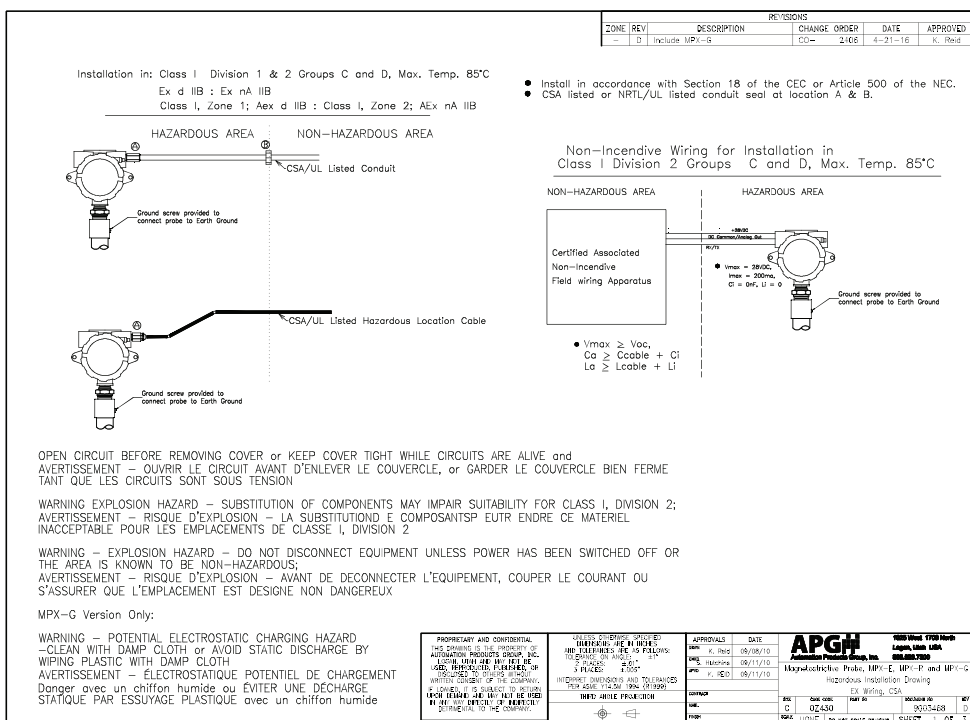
| REVISIONS | | | | | |
|---|---|---|---|---|---|
| ZONE | REV | DESCRIPTION | CHANGE ORDER | DATE | APPROVED |
| — | D | Include MPX-G | CO— 2406 | 4-21-16 | K. Reid |

Installation in: Class I Division 1 & 2 Groups C and D, Max. Temp. 85°C
Ex d IIB : Ex nA IIB
Class I, Zone 1; Aex d IIB : Class I, Zone 2; AEx nA IIB

HAZARDOUS AREA

NON-HAZARDOUS AREA

A

B

CSA/UL Listed Conduit

Ground screw provided to connect probe to Earth Ground

A

CSA/UL Listed Hazardous Location Cable

Ground screw provided to connect probe to Earth Ground

• Install in accordance with Section 18 of the CEC or Article 500 of the NEC.
• CSA listed or NRTL/UL listed conduit seal at location A & B.

Non-Incendive Wiring for Installation in
Class I Division 2 Groups C and D, Max. Temp. 85°C

NON-HAZARDOUS AREA

HAZARDOUS AREA

Certified Associated Non-Incendive Field wiring Apparatus

+28VDC
DC Common/Analog Out
RX/TX

• Vmax = 28VDC, Imax = 200ma, Ci = 0nF, Li = 0

Ground screw provided to connect probe to Earth Ground

• Vmax $\geq$ Voc,
Ca $\geq$ Ccable + Ci
La $\geq$ Lcable + Li

OPEN CIRCUIT BEFORE REMOVING COVER or KEEP COVER TIGHT WHILE CIRCUITS ARE ALIVE and
AVERTISSEMENT — OUVRIR LE CIRCUIT AVANT D'ENLEVER LE COUVERCLE, or GARDER LE COUVERCLE BIEN FERME TANT QUE LES CIRCUITS SONT SOUS TENSION

WARNING EXPLOSION HAZARD — SUBSTITUTION OF COMPONENTS MAY IMPAIR SUITABILITY FOR CLASS I, DIVISION 2;
AVERTISSEMENT — RISQUE D'EXPLOSION — LA SUBSTITUTIOND E COMPOSANTSP EUTR ENDRE CE MATERIEL INACCEPTABLE POUR LES EMPLACEMENTS DE CLASSE I, DIVISION 2

WARNING — EXPLOSION HAZARD — DO NOT DISCONNECT EQUIPMENT UNLESS POWER HAS BEEN SWITCHED OFF OR THE AREA IS KNOWN TO BE NON-HAZARDOUS;
AVERTISSEMENT — RISQUE D'EXPLOSION — AVANT DE DECONNECTER L'EQUIPEMENT, COUPER LE COURANT OU S'ASSURER QUE L'EMPLACEMENT EST DESIGNE NON DANGEREUX

MPX-G Version Only:

WARNING — POTENTIAL ELECTROSTATIC CHARGING HAZARD —CLEAN WITH DAMP CLOTH or AVOID STATIC DISCHARGE BY WIPING PLASTIC WITH DAMP CLOTH
AVERTISSEMENT — ÉLECTROSTATIQUE POTENTIEL DE CHARGEMENT Danger avec un chiffon humide ou ÉVITER UNE DÉCHARGE STATIQUE PAR ESSUYAGE PLASTIQUE avec un chiffon humide

PROPRIETARY AND CONFIDENTIAL
THIS DRAWING IS THE PROPERTY OF AUTOMATION PRODUCTS GROUP, INC. LOGAN, UTAH AND MAY NOT BE USED, REPRODUCED, PUBLISHED, OR DISCLOSED TO OTHERS WITHOUT WRITTEN CONSENT OF THE COMPANY.
IF LOANED, IT IS SUBJECT TO RETURN UPON DEMAND AND MAY NOT BE USED IN ANY WAY DIRECTLY OR INDIRECTLY DETRIMENTAL TO THE COMPANY.

UNLESS OTHERWISE SPECIFIED DIMENSIONS ARE IN INCHES AND TOLERANCES ARE AS FOLLOWS:
TOLERANCE ON ANGLES ±1°
2 PLACES ±.01"
3 PLACES ±.005"
INTERPRET DIMENSIONS AND TOLERANCES PER ASME Y14.5M 1994 (R1999)
THIRD ANGLE PROJECTION

| APPROVALS | | DATE |
|---|---|---|
| DRWN | K. Reid | 09/08/10 |
| CHKD | S. Hutchins | 09/11/10 |
| APVD | K. Reid | 09/11/10 |
| CONTRACT | | |
| MATL | | |
| FINISH | | |

APG
1025 West 1700 North
Logan, Utah USA
Automation Products Group, Inc.
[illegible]

Magnetostrictive Probe, MPX-E, MPX-P and MPX-G
Hazardous Installation Drawing
EX Wiring, CSA

| SIZE | CAGE CODE | PART NO | DOCUMENT NO | REV |
|---|---|---|---|---|
| C | 0Z430 | | 9003468 | D |
| SCALE NONE | DO NOT SCALE DRAWING | | SHEET 1 OF 3 | |